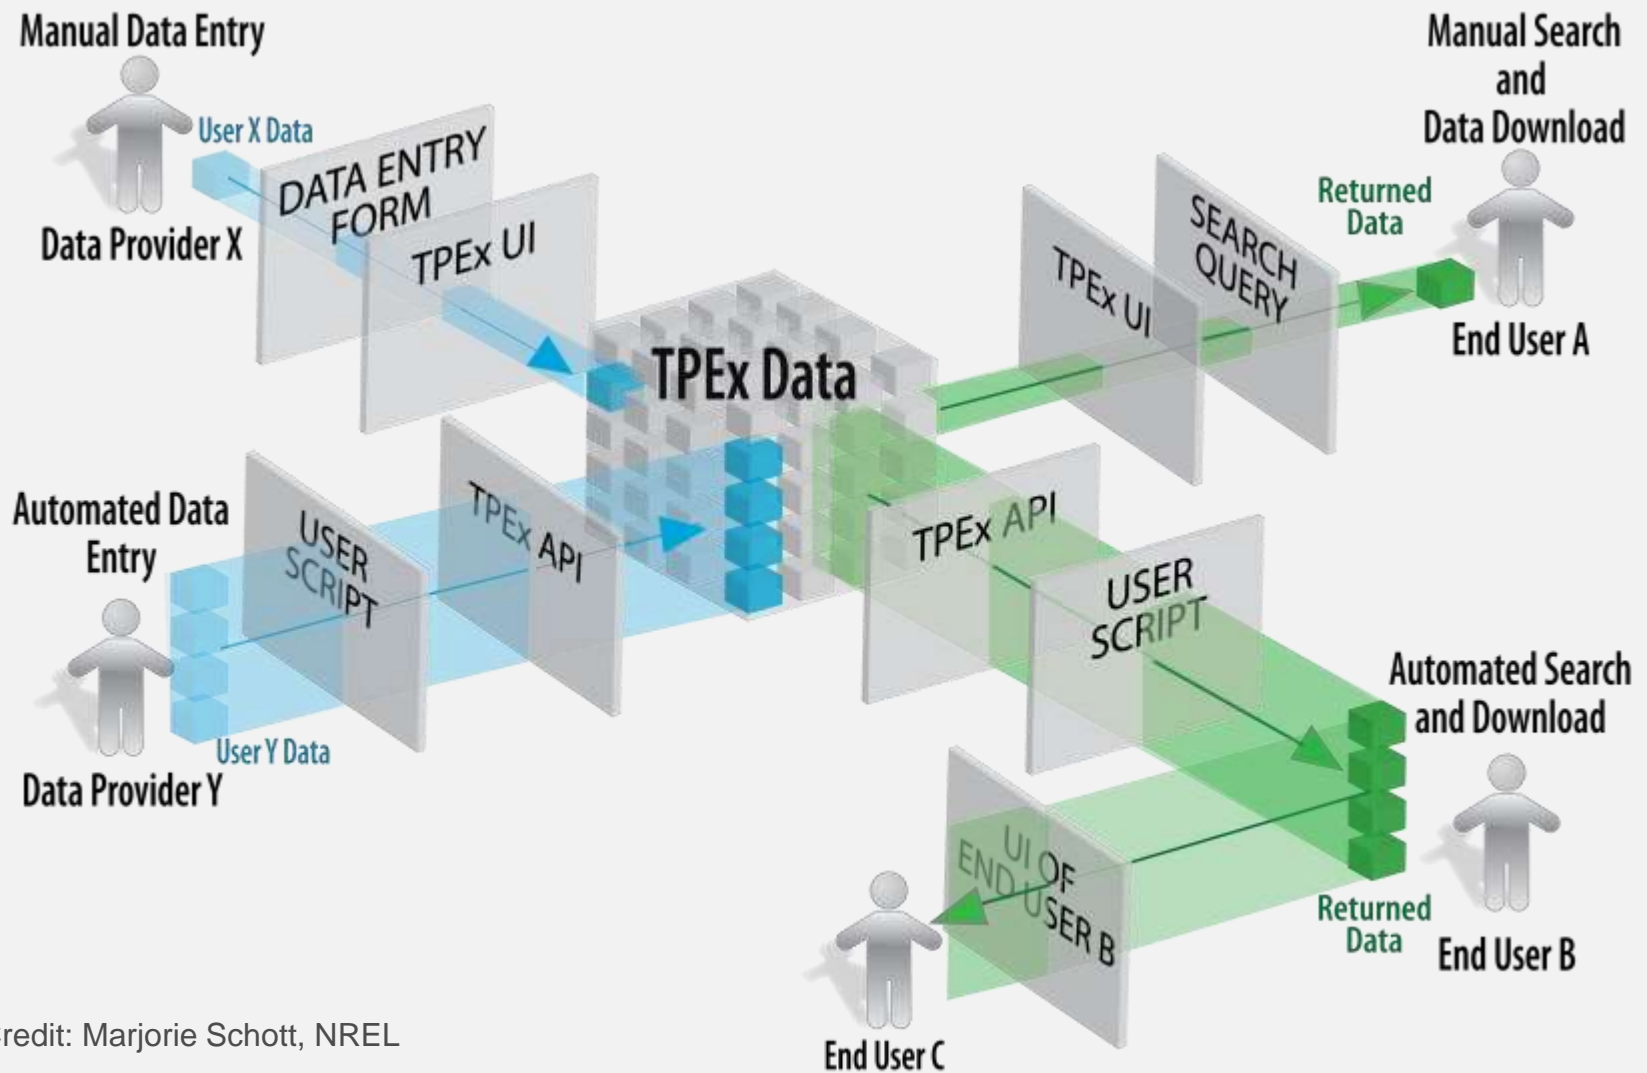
Manual Data Entry

User X Data

DATA ENTRY FORM

Data Provider X

TPEx UI

Manual Search and Data Download

Returned Data

SEARCH QUERY

TPEx UI

End User A

TPEx Data

Automated Data Entry

USER SCRIPT

TPEx API

TPEx API

USER SCRIPT

User Y Data

Data Provider Y

Automated Search and Download

UI OF END USER B

Returned Data

End User B

End User C

redit: Marjorie Schott, NREL